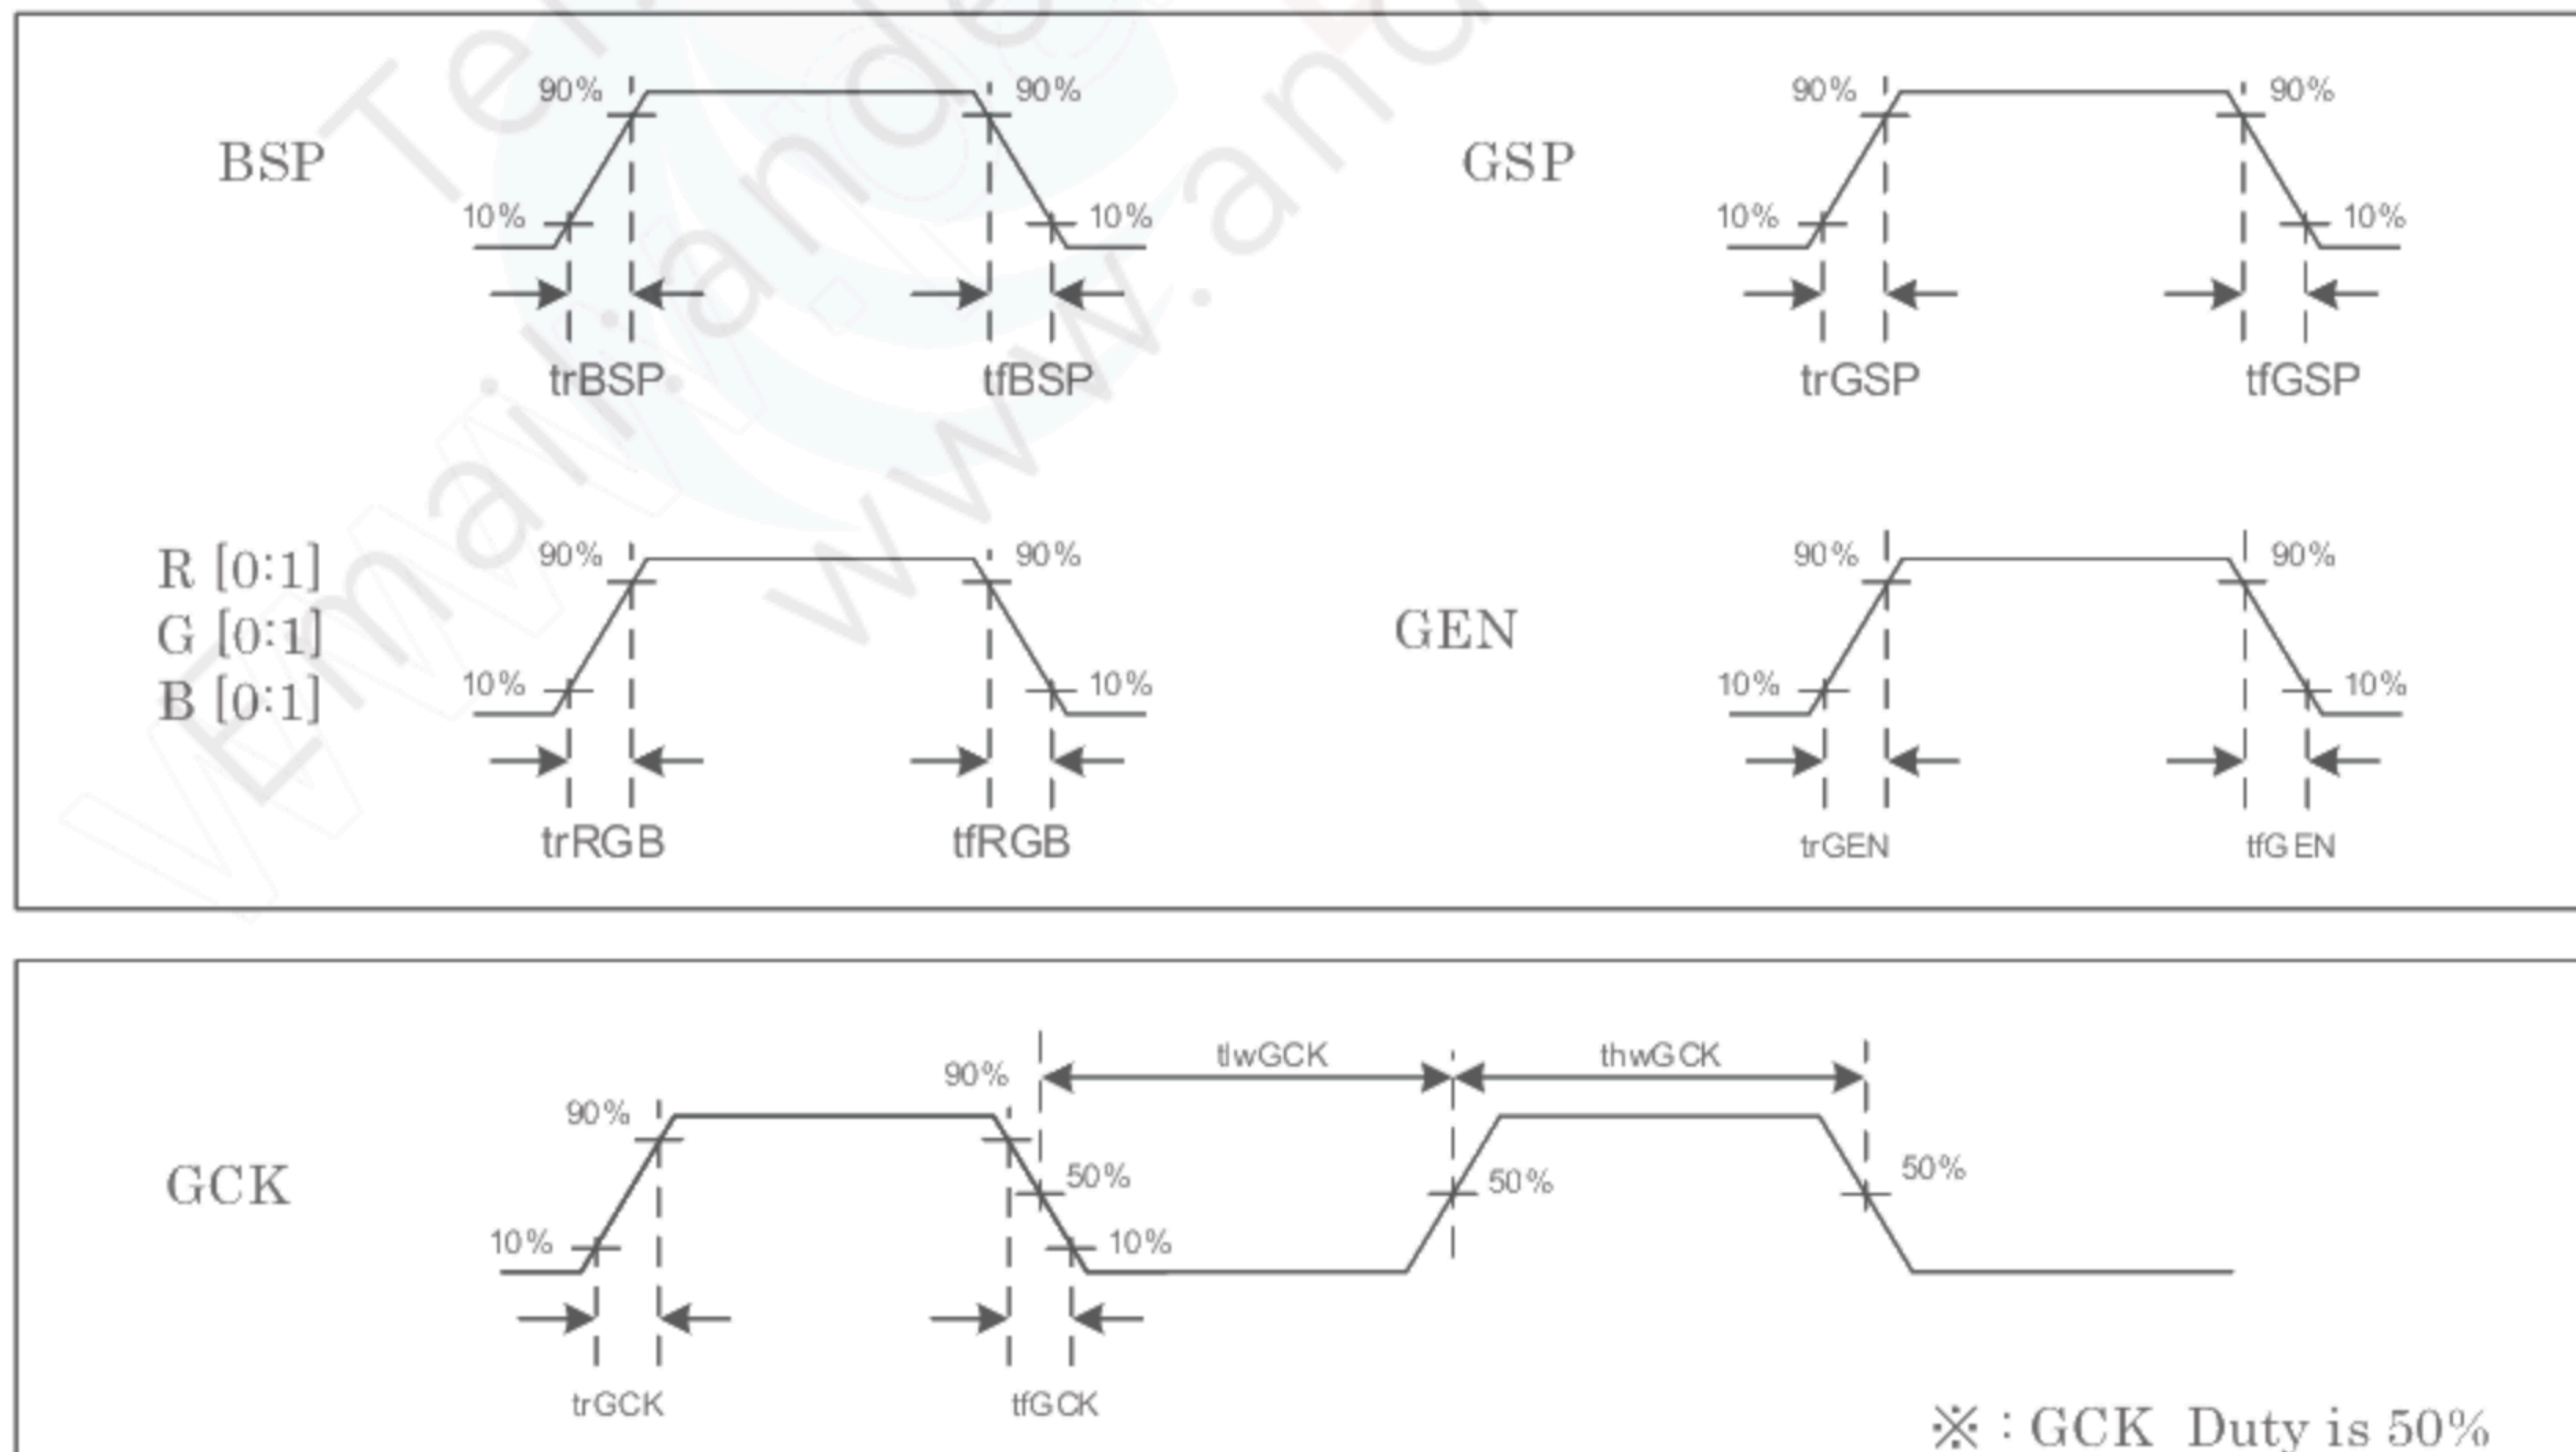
BSP
90%
90%
10%
10%
trBSP
tfBSP

GSP
90%
90%
10%
10%
trGSP
tfGSP

R [0:1]
G [0:1]
B [0:1]
90%
90%
10%
10%
trRGB
tfRGB

GEN
90%
90%
10%
10%
trGEN
tfG EN

GCK
90%
90%
10%
50%
10%
tlwGCK
thwGCK
50%
50%
trGCK
tfGCK
※ : GCK Duty is 50%